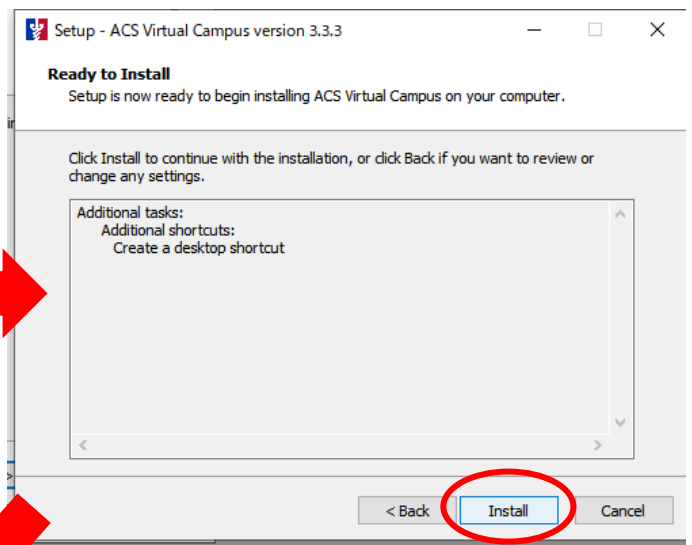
Setup - ACS Virtual Campus version 3.3.3

Ready to Install

Setup is now ready to begin installing ACS Virtual Campus on your computer.

Click Install to continue with the installation, or click Back if you want to review or change any settings.

Additional tasks:
Additional shortcuts:
Create a desktop shortcut

< Back
Install
Cancel